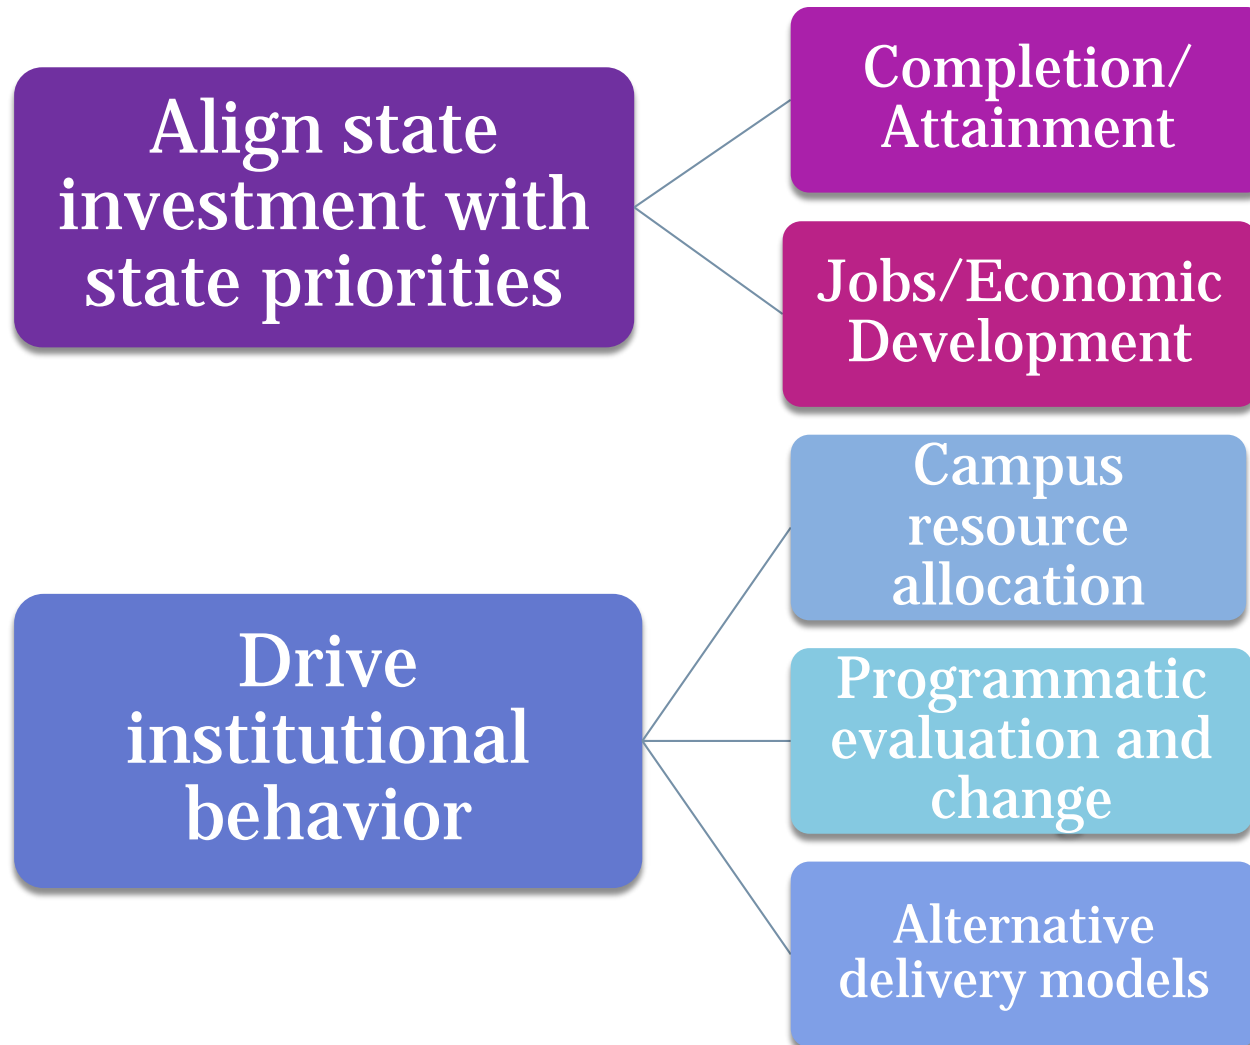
Align state investment with state priorities

Completion/ Attainment

Jobs/Economic Development

Drive institutional behavior

Campus resource allocation

Programmatic evaluation and change

Alternative delivery models